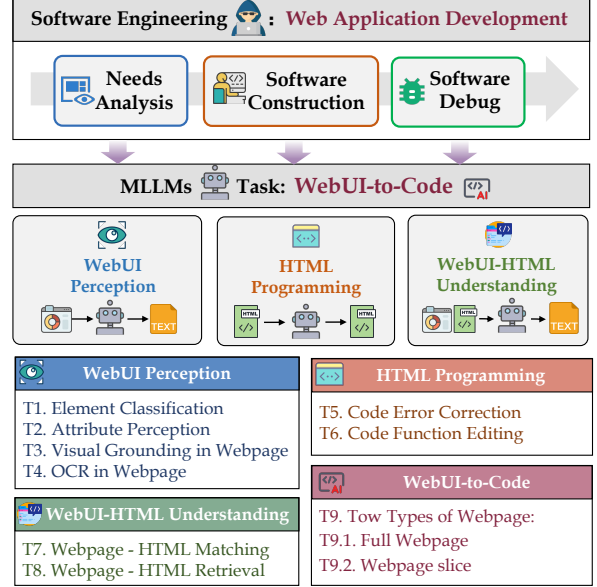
Software Engineering : Web Application Development

Needs Analysis

Software Construction

Software Debug

MLLMs Task: WebUI-to-Code

WebUI Perception

TEXT

HTML Programming

HTML

HTML

WebUI-HTML Understanding

HTML

TEXT

WebUI Perception

T1. Element Classification
T2. Attribute Perception
T3. Visual Grounding in Webpage
T4. OCR in Webpage

HTML Programming

T5. Code Error Correction
T6. Code Function Editing

WebUI-HTML Understanding

T7. Webpage - HTML Matching
T8. Webpage - HTML Retrieval

WebUI-to-Code

T9. Tow Types of Webpage:
T9.1. Full Webpage
T9.2. Webpage slice